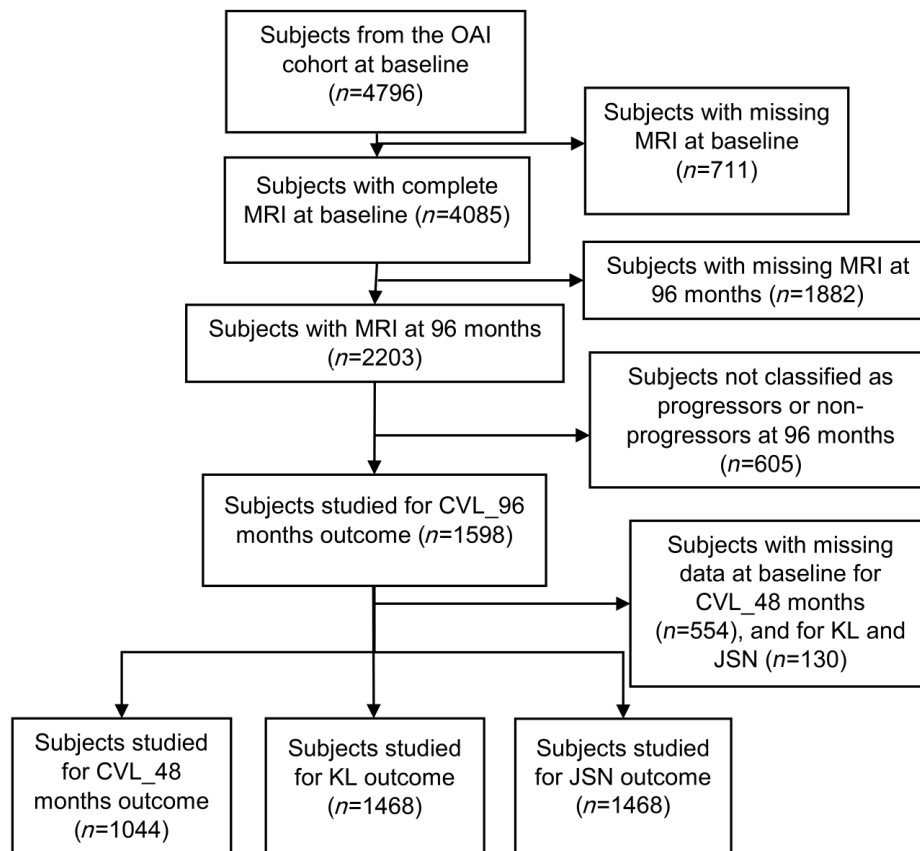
Subjects from the OAI cohort at baseline ($n$=4796)

Subjects with missing MRI at baseline ($n$=711)

Subjects with complete MRI at baseline ($n$=4085)

Subjects with missing MRI at 96 months ($n$=1882)

Subjects with MRI at 96 months ($n$=2203)

Subjects not classified as progressors or non-progressors at 96 months ($n$=605)

Subjects studied for CVL_96 months outcome ($n$=1598)

Subjects with missing data at baseline for CVL_48 months ($n$=554), and for KL and JSN ($n$=130)

Subjects studied for CVL_48 months outcome ($n$=1044)

Subjects studied for KL outcome ($n$=1468)

Subjects studied for JSN outcome ($n$=1468)